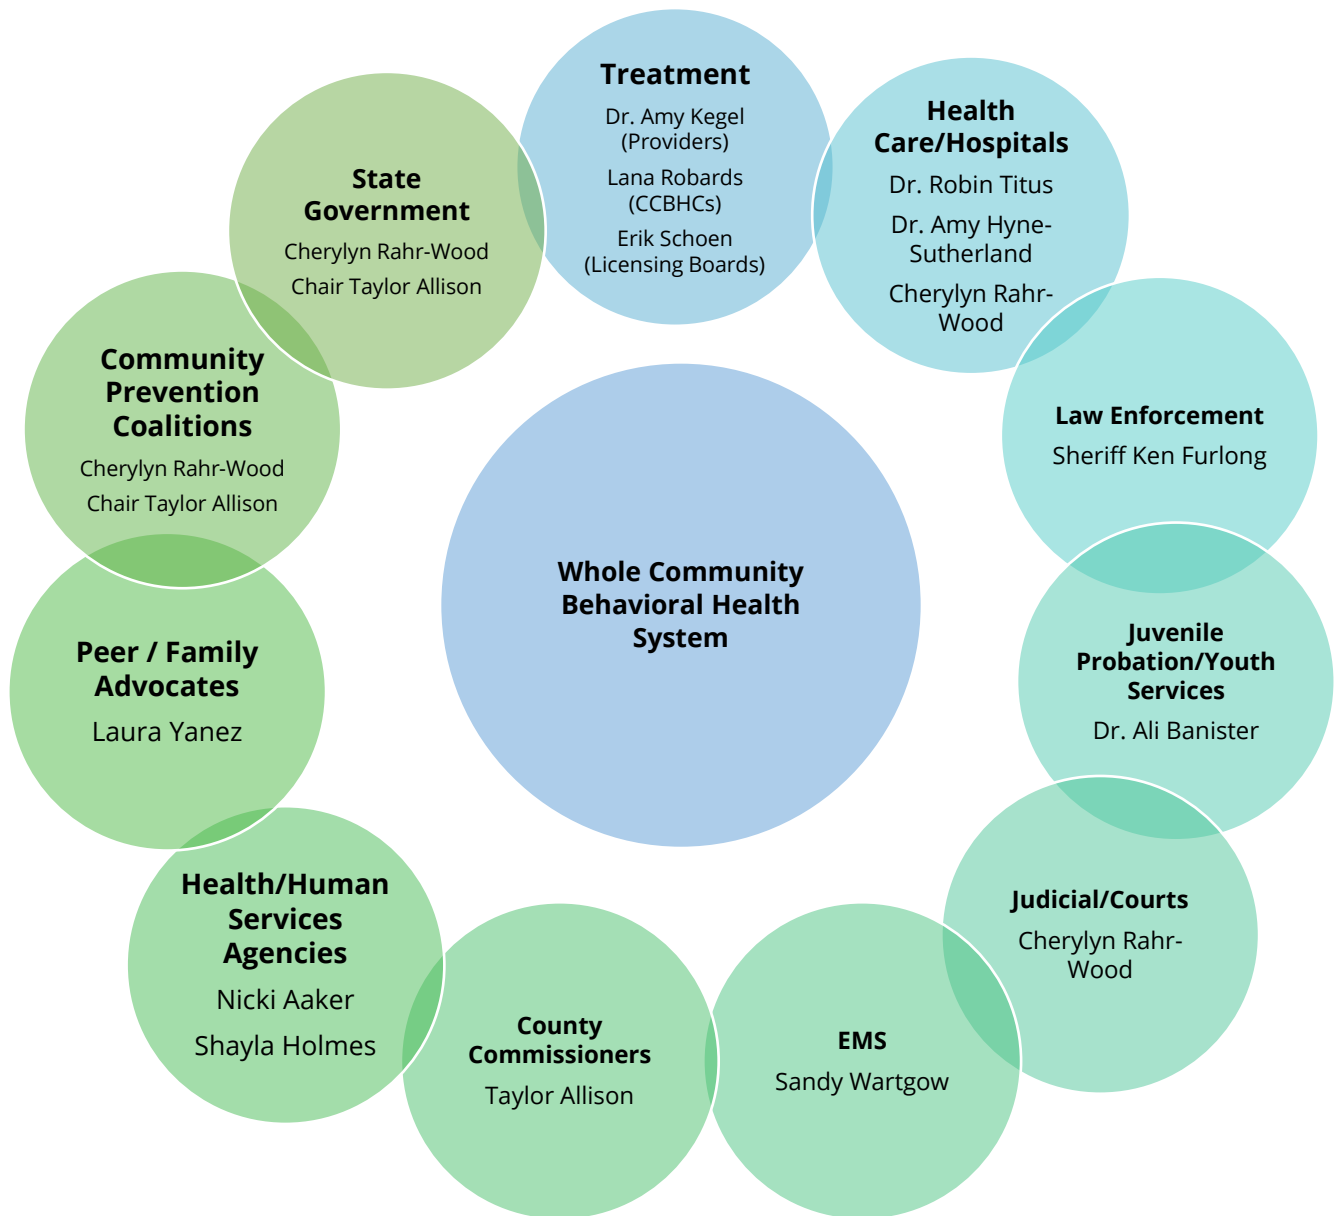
Treatment
Dr. Amy Kegel (Providers)
Lana Robards (CCBHCs)
Erik Schoen (Licensing Boards)

Health Care/Hospitals
Dr. Robin Titus
Dr. Amy Hyne-Sutherland
Cherylyn Rahr-Wood

Law Enforcement
Sheriff Ken Furlong

Juvenile Probation/Youth Services
Dr. Ali Banister

Judicial/Courts
Cherylyn Rahr-Wood

EMS
Sandy Wartgow

County Commissioners
Taylor Allison

Health/Human Services Agencies
Nicki Aaker
Shayla Holmes

Peer / Family Advocates
Laura Yanez

Community Prevention Coalitions
Cherylyn Rahr-Wood
Chair Taylor Allison

State Government
Cherylyn Rahr-Wood
Chair Taylor Allison

Whole Community Behavioral Health System